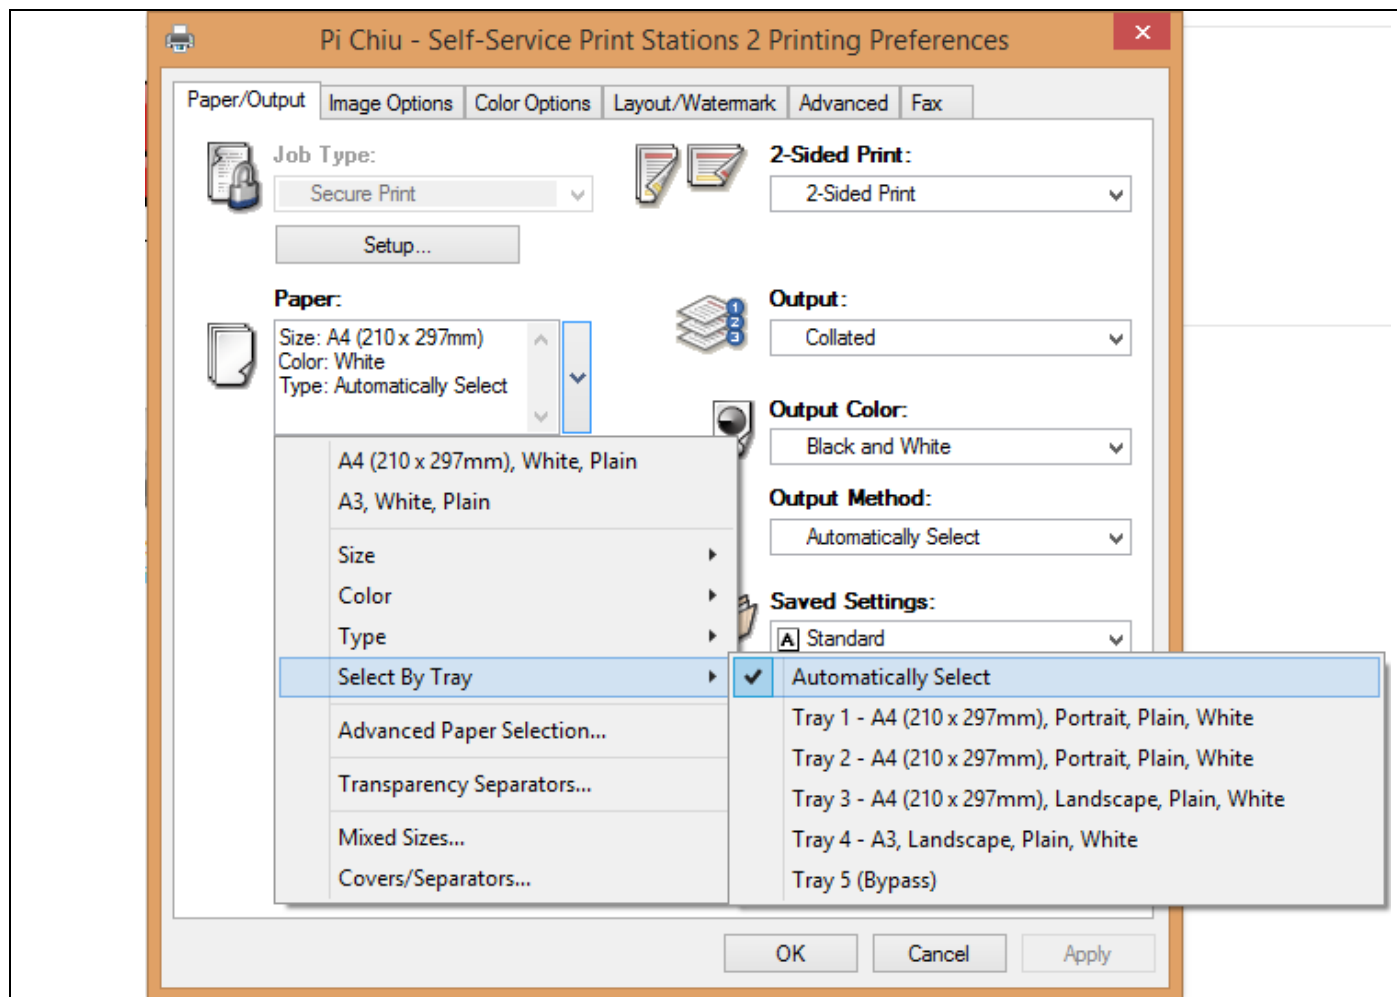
Pi Chiu - Self-Service Print Stations 2 Printing Preferences

Paper/Output | Image Options | Color Options | Layout/Watermark | Advanced | Fax

Job Type:
Secure Print
Setup...

2-Sided Print:
2-Sided Print

Paper:
Size: A4 (210 x 297mm)
Color: White
Type: Automatically Select

Output:
Collated

Output Color:
Black and White

Output Method:
Automatically Select

Saved Settings:
Standard

A4 (210 x 297mm), White, Plain
A3, White, Plain
Size
Color
Type
Select By Tray
Advanced Paper Selection...
Transparency Separators...
Mixed Sizes...
Covers/Separators...

Automatically Select
Tray 1 - A4 (210 x 297mm), Portrait, Plain, White
Tray 2 - A4 (210 x 297mm), Portrait, Plain, White
Tray 3 - A4 (210 x 297mm), Landscape, Plain, White
Tray 4 - A3, Landscape, Plain, White
Tray 5 (Bypass)

OK
Cancel
Apply